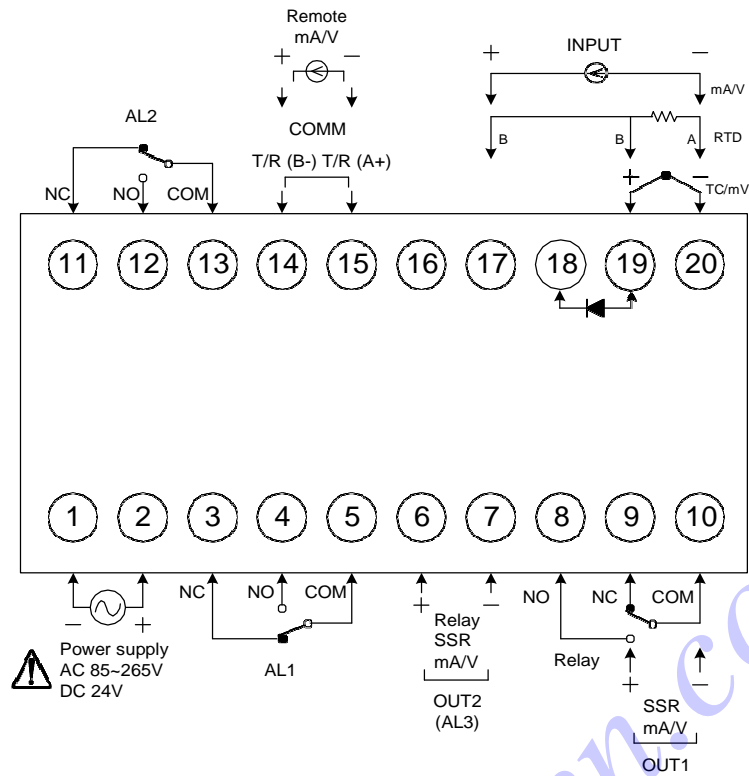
Remote
mA/V
+ –

INPUT
+ –
mA/V

AL2

COMM
T/R (B-) T/R (A+)

B B A RTD

+ –
TC/mV

NC NO COM

11 12 13 14 15 16 17 18 19 20

1 2 3 4 5 6 7 8 9 10

– +
Power supply
AC 85~265V
DC 24V

NC NO COM

AL1

+ –
Relay
SSR
mA/V

OUT2
(AL3)

NO NC COM

Relay

+ –

SSR
mA/V

OUT1